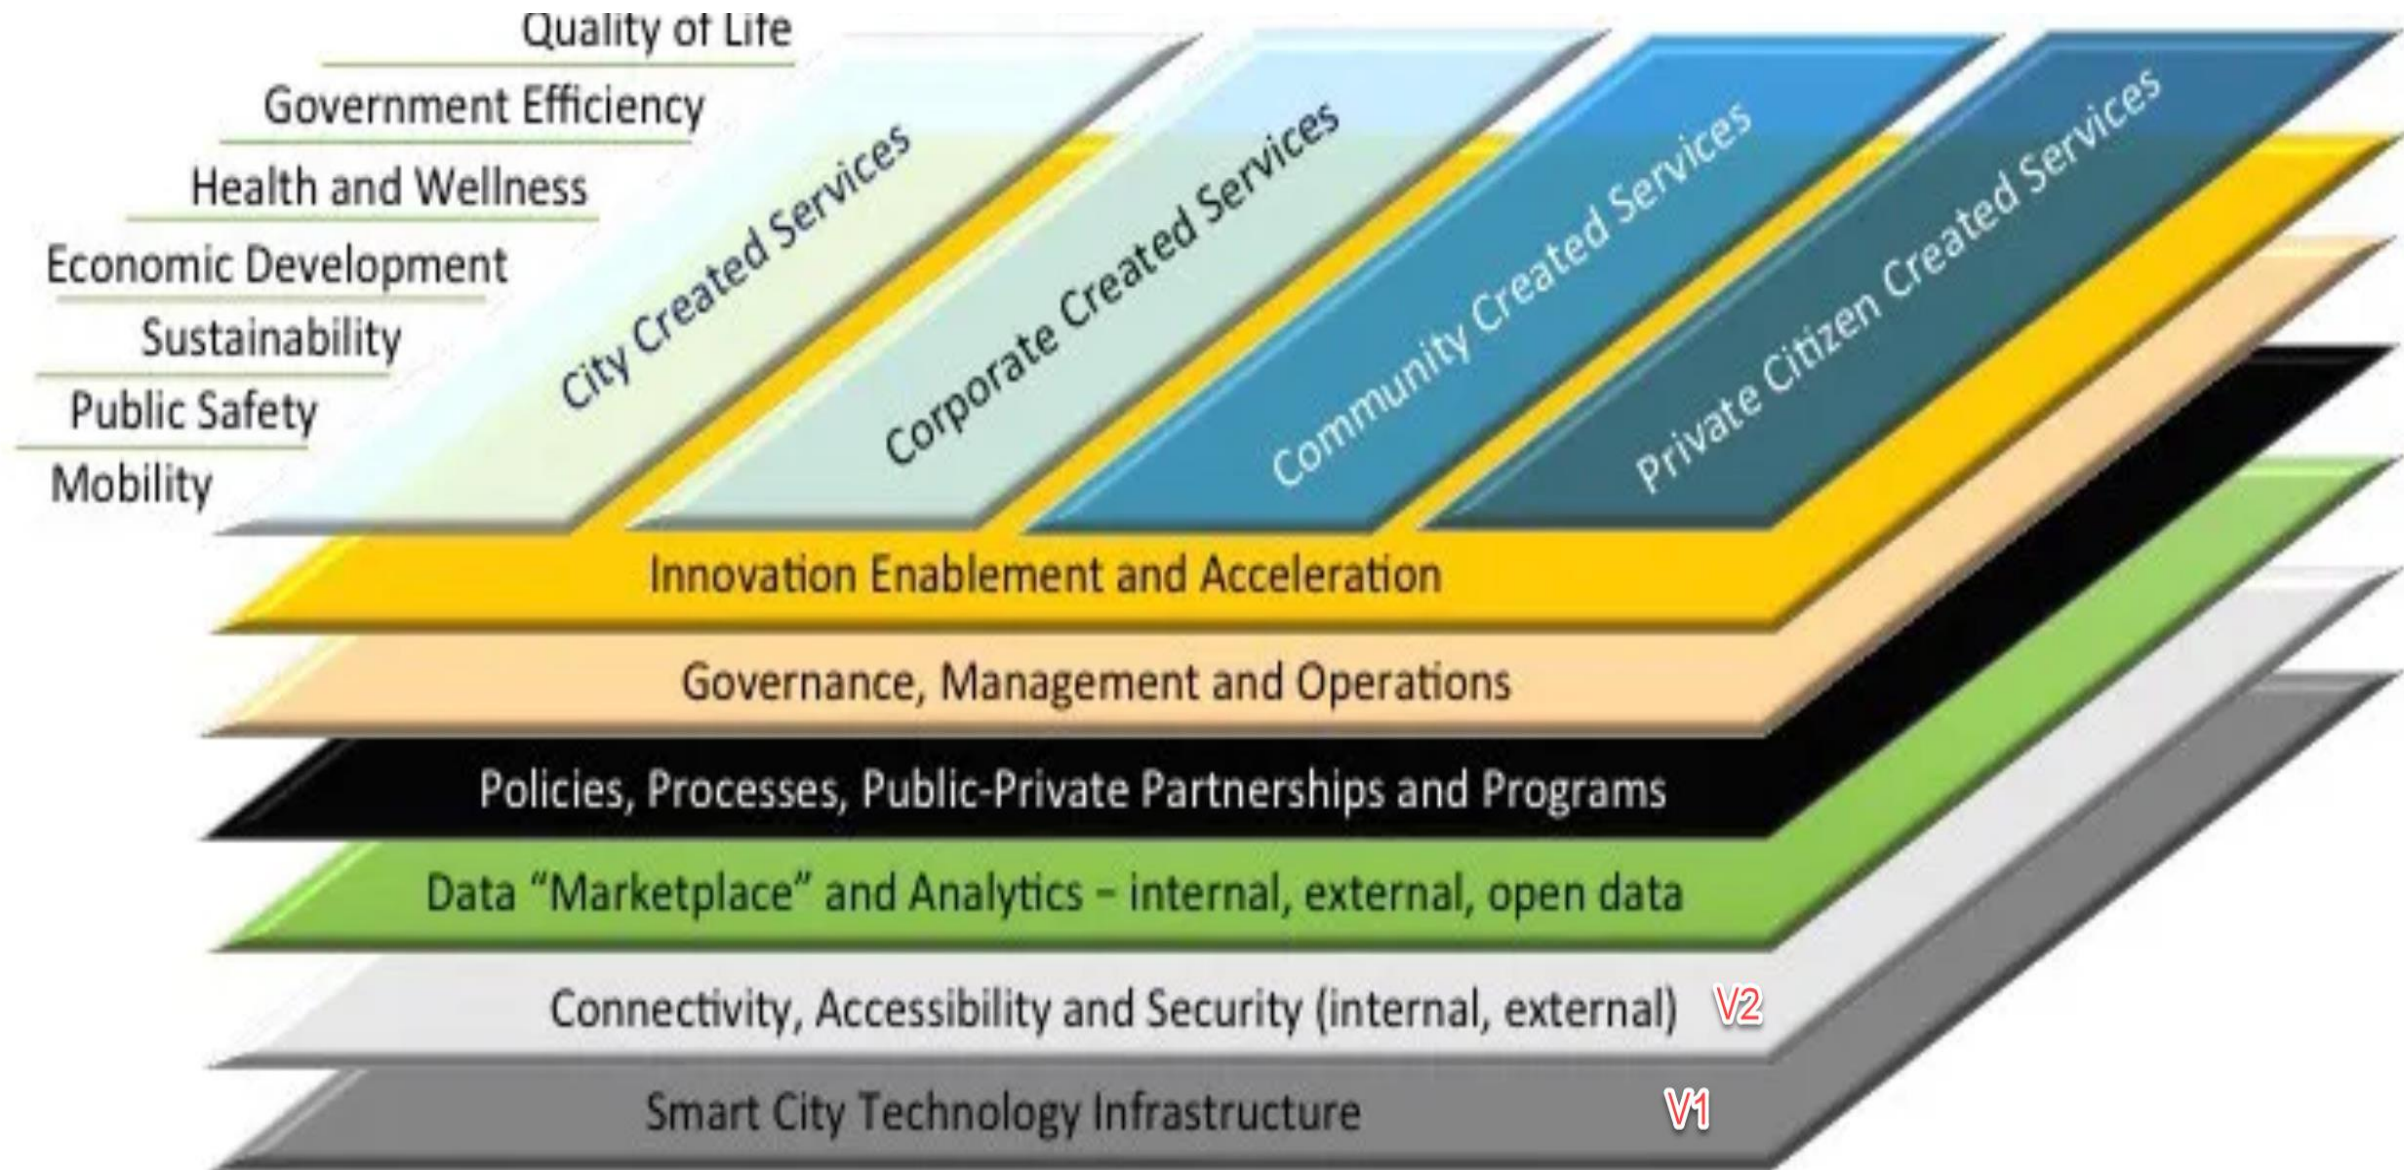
Quality of Life
Government Efficiency
Health and Wellness
Economic Development
Sustainability
Public Safety
Mobility

City Created Services
Corporate Created Services
Community Created Services
Private Citizen Created Services

Innovation Enablement and Acceleration
Governance, Management and Operations
Policies, Processes, Public-Private Partnerships and Programs
Data "Marketplace" and Analytics – internal, external, open data
Connectivity, Accessibility and Security (internal, external) V2
Smart City Technology Infrastructure V1